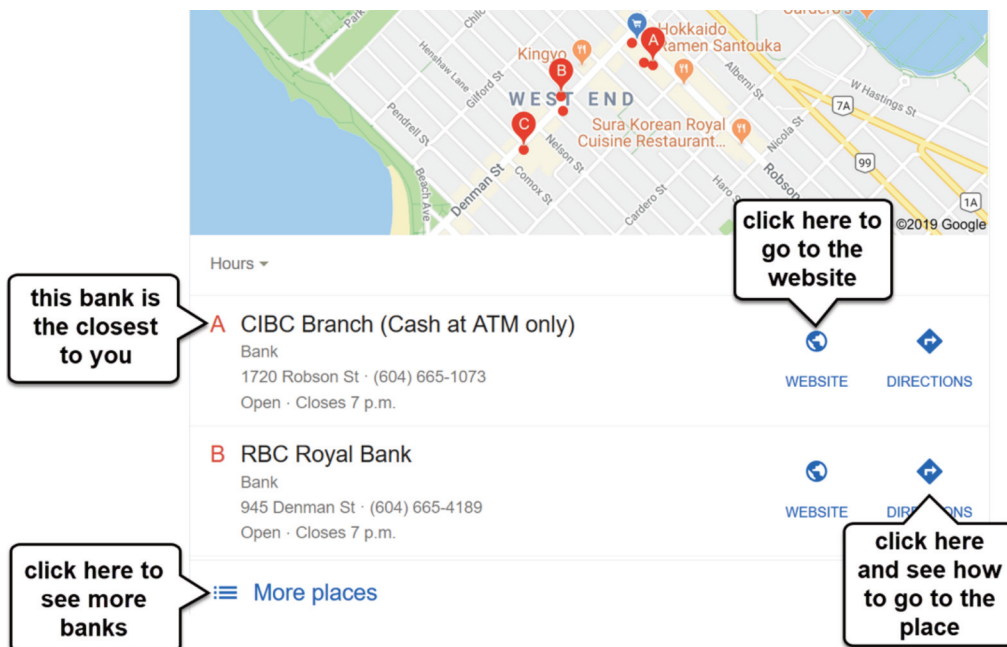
Park
Chilco
Hokkaido
Ramen Santouka
Kingyo
Henshaw Lane
Gilford St
Alberni St
W Hastings St
7A
WEST END
Pendrell St
Sura Korean Royal
Cuisine Restaurant...
Nicola St
Nelson St
99
Denman St
Comox St
Beach Ave
Cardero St
Haro
Robson
1A
©2019 Google

Hours

click here to go to the website

this bank is the closest to you

A CIBC Branch (Cash at ATM only)
Bank
1720 Robson St · (604) 665-1073
Open · Closes 7 p.m.

WEBSITE
DIRECTIONS

B RBC Royal Bank
Bank
945 Denman St · (604) 665-4189
Open · Closes 7 p.m.

WEBSITE
DIR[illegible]ONS

click here to see more banks

More places

click here and see how to go to the place